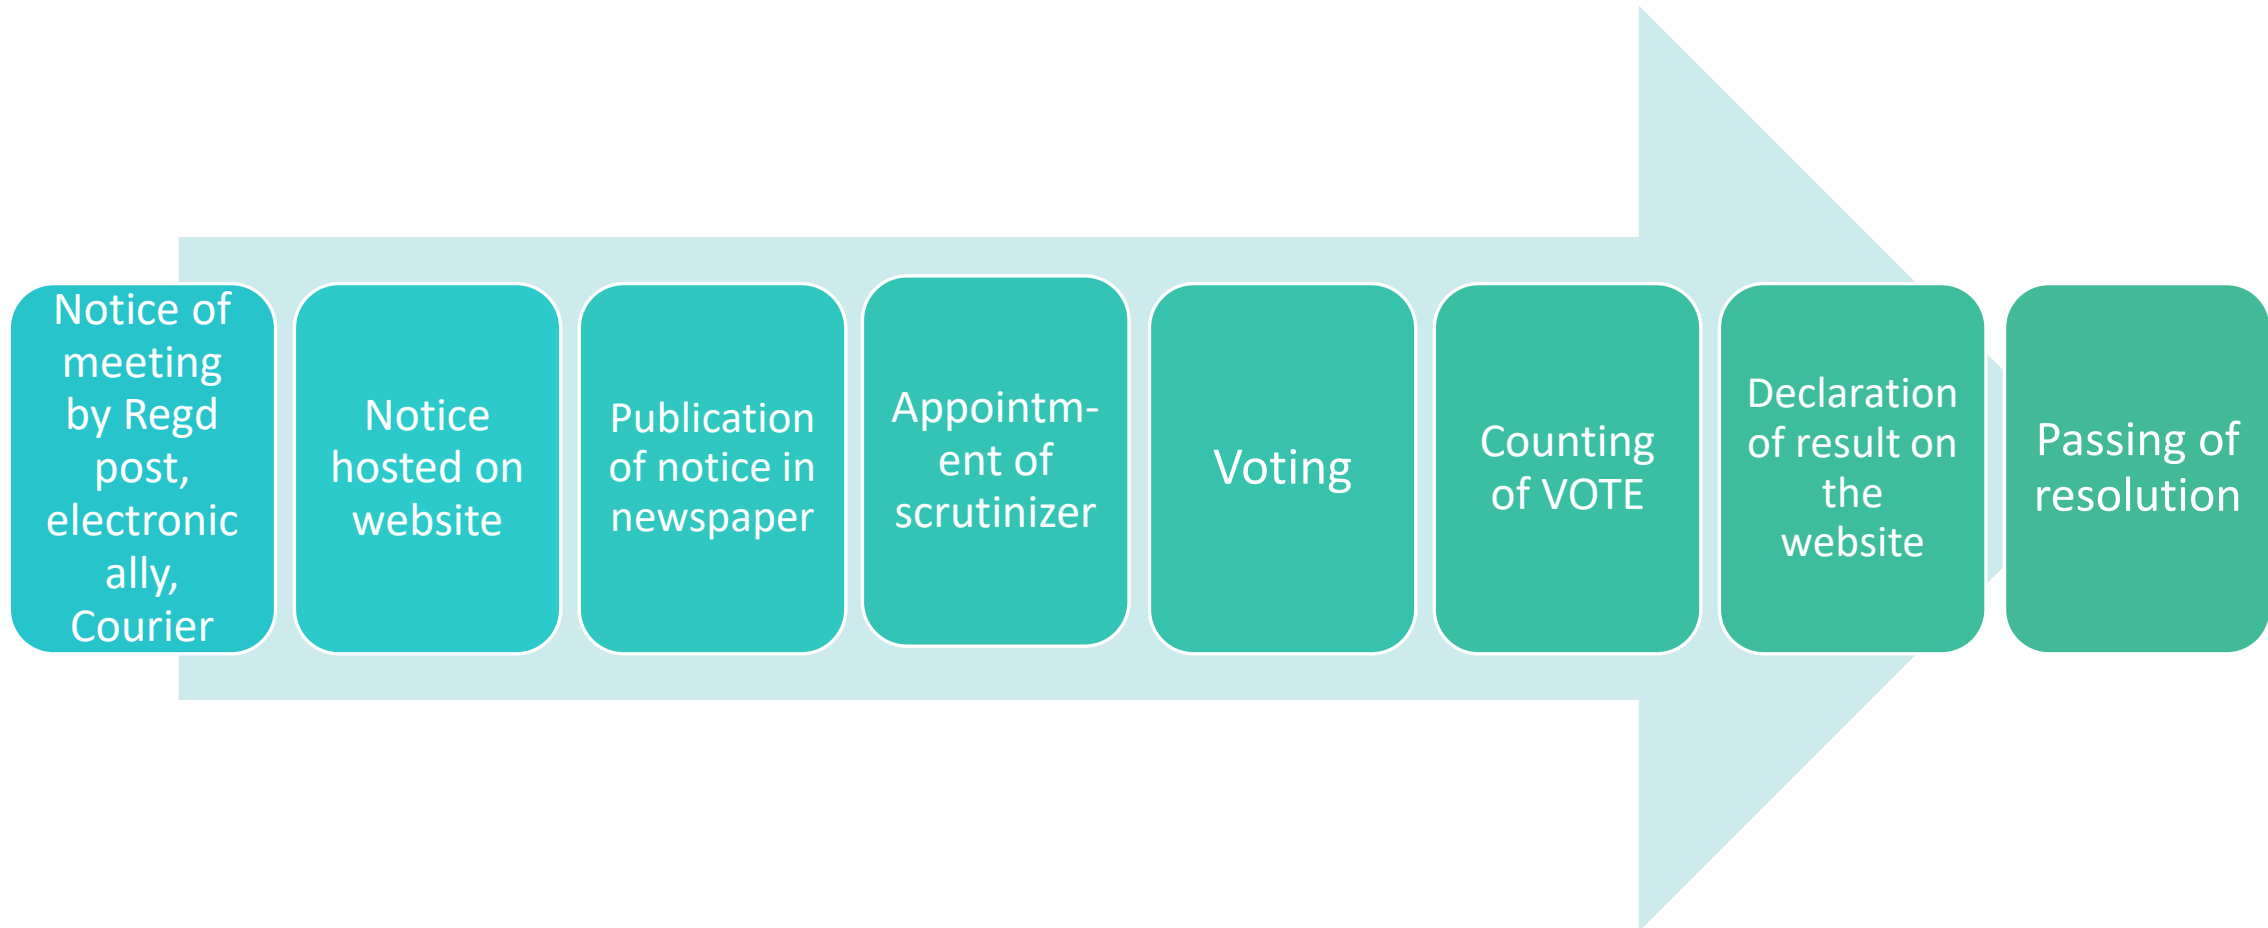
Notice of meeting by Regd post, electronically, Courier

Notice hosted on website

Publication of notice in newspaper

Appointment of scrutinizer

Voting

Counting of VOTE

Declaration of result on the website

Passing of resolution